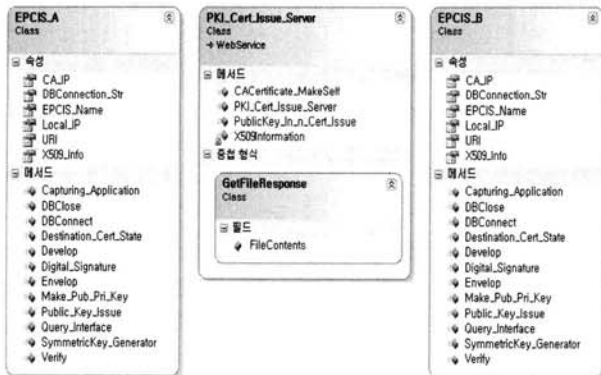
EPCIS_A
Class

속성
CA_IP
DBConnection_Str
EPCIS_Name
Local_IP
URI
X509_Info

메서드
Capturing_Application
DBClose
DBConnect
Destination_Cert_State
Develop
Digital_Signature
Envelop
Make_Pub_Pri_Key
Public_Key_Issue
Query_Interface
SymmetricKey_Generator
Verify

PKI_Cert_Issue_Server
Class
→ WebService

메서드
CACertificate_MakeSelf
PKI_Cert_Issue_Server
PublicKey_In_n_Cert_Issue
X509Information

중첩 형식

GetFileResponse
Class

필드
FileContents

EPCIS_B
Class

속성
CA_IP
DBConnection_Str
EPCIS_Name
Local_IP
URI
X509_Info

메서드
Capturing_Application
DBClose
DBConnect
Destination_Cert_State
Develop
Digital_Signature
Envelop
Make_Pub_Pri_Key
Public_Key_Issue
Query_Interface
SymmetricKey_Generator
Verify